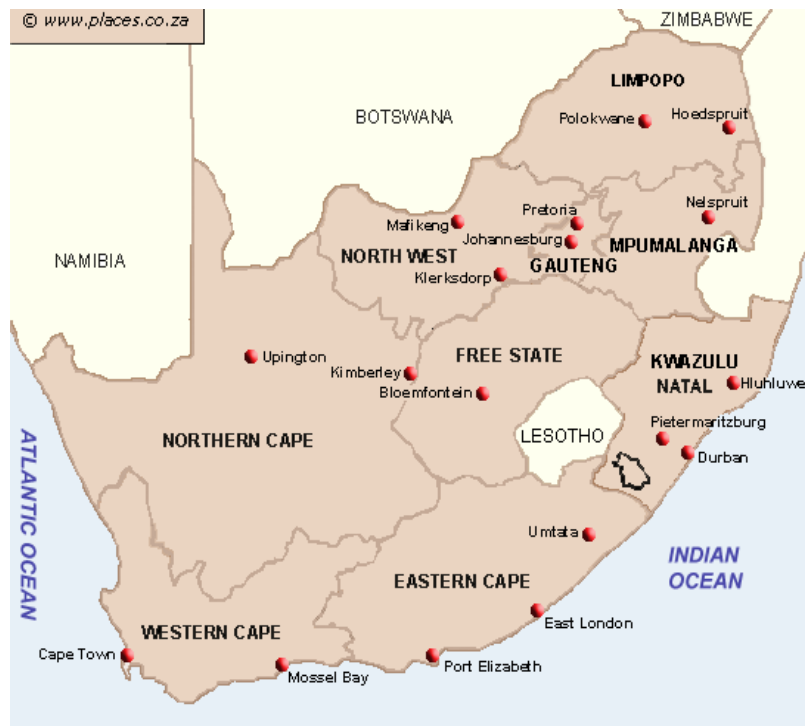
© www.places.co.za

ZIMBABWE

LIMPOPO

Polokwane

Hoedspruit

BOTSWANA

Pretoria

Nelspruit

Mafikeng

Johannesburg

MPUMALANGA

NAMIBIA

NORTH WEST

GAUTENG

Klerksdorp

Upington

FREE STATE

KWAZULU NATAL

Kimberley

Hluhluwe

Bloemfontein

Pietermaritzburg

ATLANTIC OCEAN

NORTHERN CAPE

LESOTHO

Durban

Umtata

INDIAN OCEAN

EASTERN CAPE

East London

WESTERN CAPE

Cape Town

Mossel Bay

Port Elizabeth